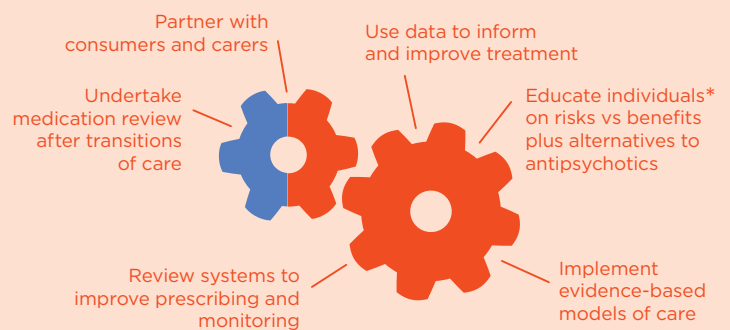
Partner with consumers and carers

Use data to inform and improve treatment

Undertake medication review after transitions of care

Educate individuals* on risks vs benefits plus alternatives to antipsychotics

Review systems to improve prescribing and monitoring

Implement evidence-based models of care